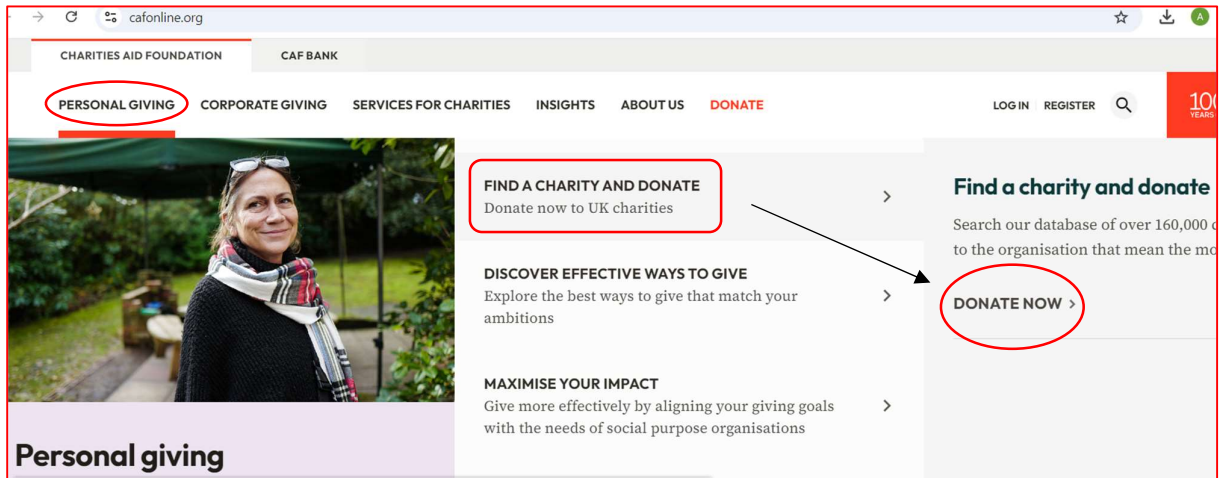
cafonline.org

A

CHARITIES AID FOUNDATION

CAF BANK

PERSONAL GIVING

CORPORATE GIVING

SERVICES FOR CHARITIES

INSIGHTS

ABOUT US

DONATE

LOG IN

REGISTER

10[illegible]
YEARS

FIND A CHARITY AND DONATE
Donate now to UK charities

DISCOVER EFFECTIVE WAYS TO GIVE
Explore the best ways to give that match your ambitions

MAXIMISE YOUR IMPACT
Give more effectively by aligning your giving goals with the needs of social purpose organisations

Find a charity and donate

Search our database of over 160,000 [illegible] to the organisation that mean the mo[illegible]

DONATE NOW

Personal giving